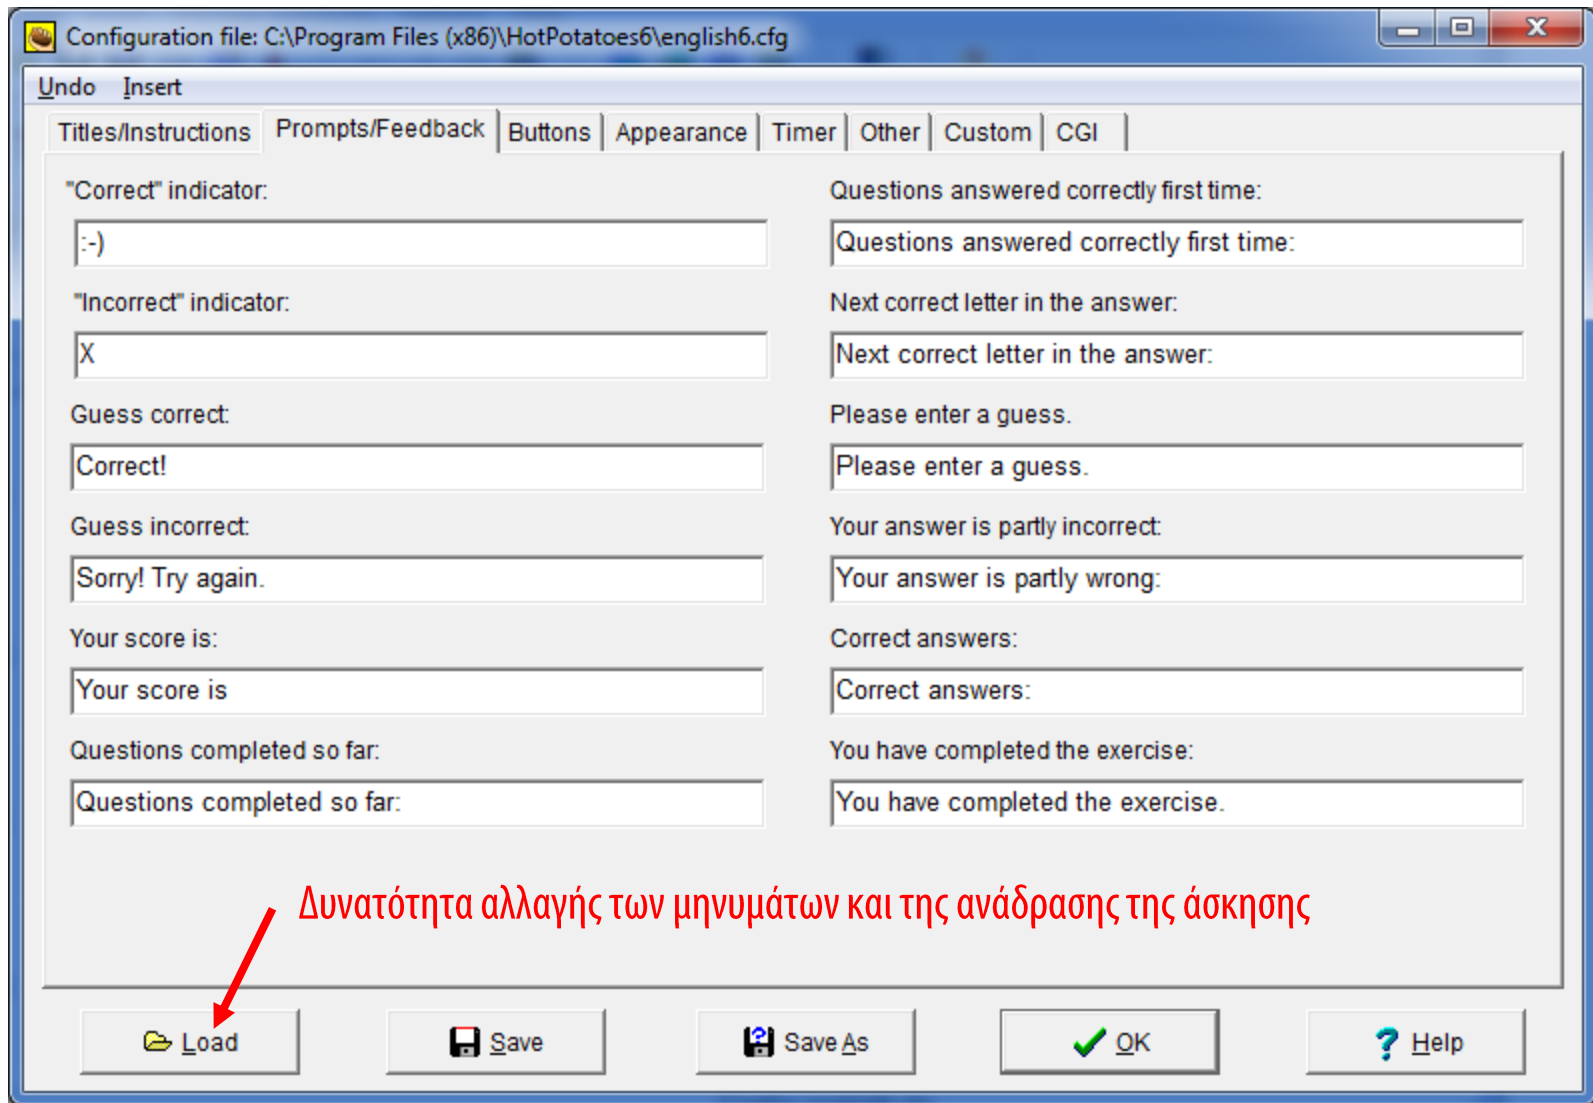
Configuration file: C:\Program Files (x86)\HotPotatoes6\english6.cfg

Undo Insert

Titles/Instructions | Prompts/Feedback | Buttons | Appearance | Timer | Other | Custom | CGI

"Correct" indicator:

:-)

"Incorrect" indicator:

X

Guess correct:

Correct!

Guess incorrect:

Sorry! Try again.

Your score is:

Your score is

Questions completed so far:

Questions completed so far:

Questions answered correctly first time:

Questions answered correctly first time:

Next correct letter in the answer:

Next correct letter in the answer:

Please enter a guess.

Please enter a guess.

Your answer is partly incorrect:

Your answer is partly wrong:

Correct answers:

Correct answers:

You have completed the exercise:

You have completed the exercise.

Δυνατότητα αλλαγής των μηνυμάτων και της ανάδρασης της άσκησης

Load

Save

Save As

OK

Help